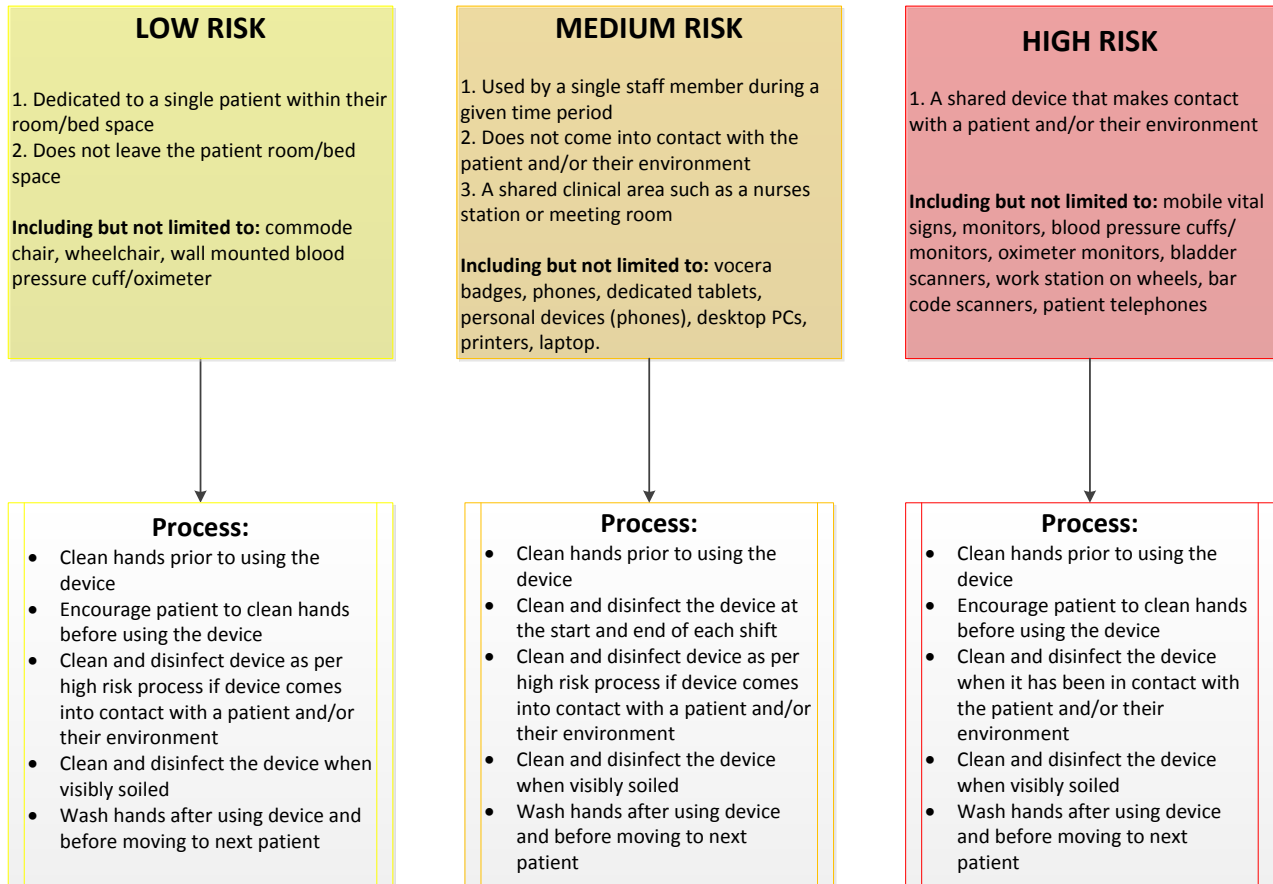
LOW RISK

1. Dedicated to a single patient within their room/bed space
2. Does not leave the patient room/bed space

**Including but not limited to:** commode chair, wheelchair, wall mounted blood pressure cuff/oximeter

Process:
- Clean hands prior to using the device
- Encourage patient to clean hands before using the device
- Clean and disinfect device as per high risk process if device comes into contact with a patient and/or their environment
- Clean and disinfect the device when visibly soiled
- Wash hands after using device and before moving to next patient

MEDIUM RISK

1. Used by a single staff member during a given time period
2. Does not come into contact with the patient and/or their environment
3. A shared clinical area such as a nurses station or meeting room

**Including but not limited to:** vocera badges, phones, dedicated tablets, personal devices (phones), desktop PCs, printers, laptop.

Process:
- Clean hands prior to using the device
- Clean and disinfect the device at the start and end of each shift
- Clean and disinfect device as per high risk process if device comes into contact with a patient and/or their environment
- Clean and disinfect the device when visibly soiled
- Wash hands after using device and before moving to next patient

HIGH RISK

1. A shared device that makes contact with a patient and/or their environment

**Including but not limited to:** mobile vital signs, monitors, blood pressure cuffs/ monitors, oximeter monitors, bladder scanners, work station on wheels, bar code scanners, patient telephones

Process:
- Clean hands prior to using the device
- Encourage patient to clean hands before using the device
- Clean and disinfect the device when it has been in contact with the patient and/or their environment
- Clean and disinfect the device when visibly soiled
- Wash hands after using device and before moving to next patient